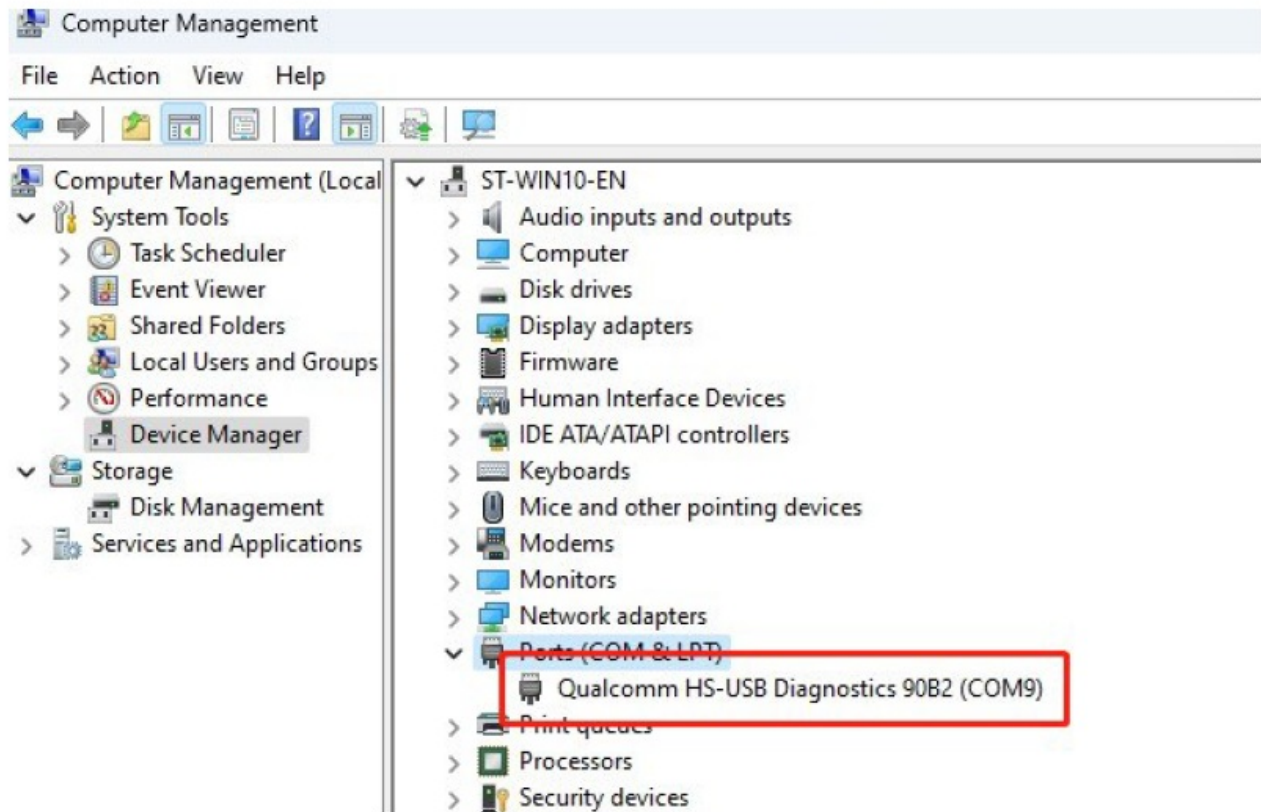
Computer Management

File Action View Help

Computer Management (Local
System Tools
Task Scheduler
Event Viewer
Shared Folders
Local Users and Groups
Performance
Device Manager
Storage
Disk Management
Services and Applications

ST-WIN10-EN
Audio inputs and outputs
Computer
Disk drives
Display adapters
Firmware
Human Interface Devices
IDE ATA/ATAPI controllers
Keyboards
Mice and other pointing devices
Modems
Monitors
Network adapters
Ports (COM & LPT)
Qualcomm HS-USB Diagnostics 90B2 (COM9)
Print queues
Processors
Security devices